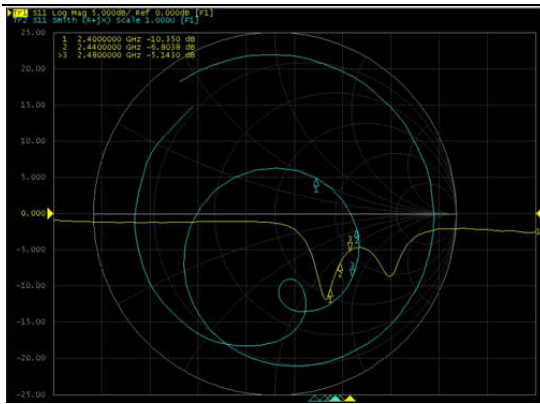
Tr1 S11 Log Mag 5.000dB/ Ref 0.000dB [F1]
Tr2 S11 Smith (R+jX) Scale 1.000U [F1]

1 2.4000000 GHz -10.350 dB
2 2.4400000 GHz -6.8038 dB
>3 2.4800000 GHz -5.1430 dB

25.00
20.00
15.00
10.00
5.000
0.000
-5.000
-10.00
-15.00
-20.00
-25.00

1
2
3
1
2
3